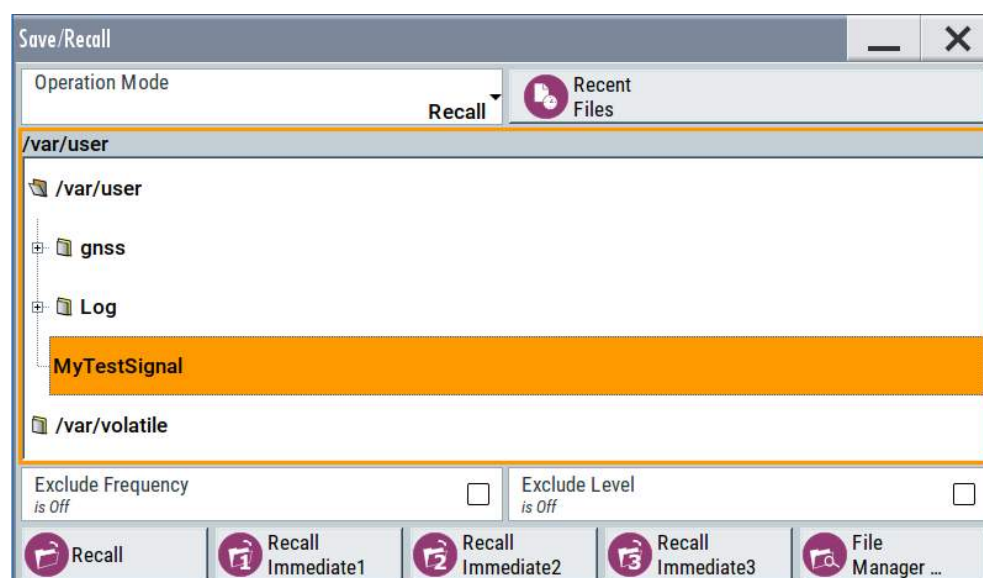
Save/Recall

Operation Mode
Recall

Recent Files

/var/user

/var/user

gnss

Log

MyTestSignal

/var/volatile

Exclude Frequency
is Off

Exclude Level
is Off

Recall

Recall Immediate1

Recall Immediate2

Recall Immediate3

File Manager ...